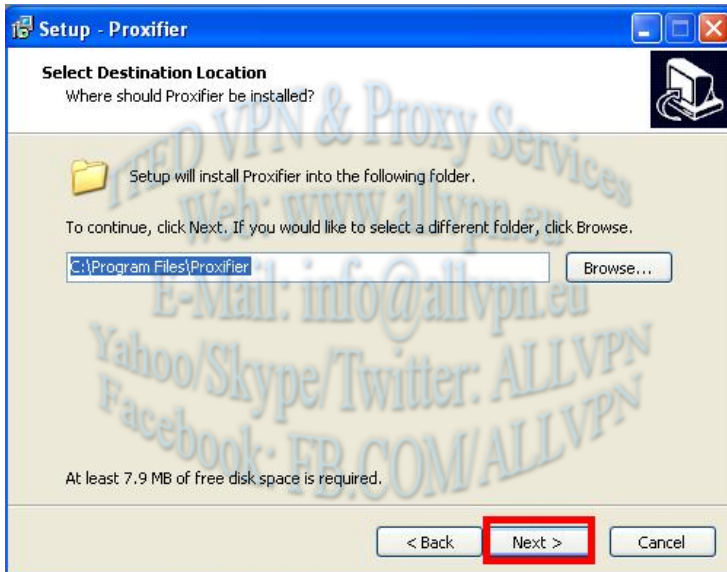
Setup - Proxifier

Select Destination Location
Where should Proxifier be installed?

Setup will install Proxifier into the following folder.

To continue, click Next. If you would like to select a different folder, click Browse.

C:\Program Files\Proxifier

Browse...

At least 7.9 MB of free disk space is required.

< Back
Next >
Cancel

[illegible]ED VPN & Proxy Services
Web: www.allvpn.eu
E-Mail: info@allvpn.eu
Yahoo/Skype/Twitter: ALLVPN
Facebook: FB.COM/ALLVPN